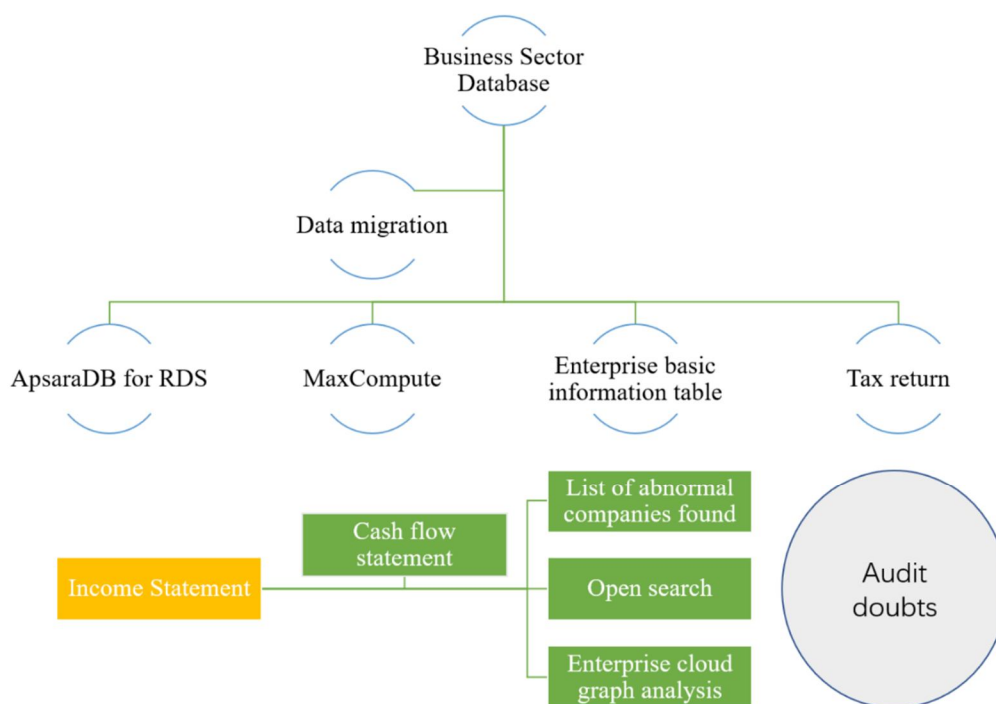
Business Sector Database

Data migration

ApsaraDB for RDS

MaxCompute

Enterprise basic information table

Tax return

Income Statement

Cash flow statement

List of abnormal companies found

Open search

Enterprise cloud graph analysis

Audit doubts